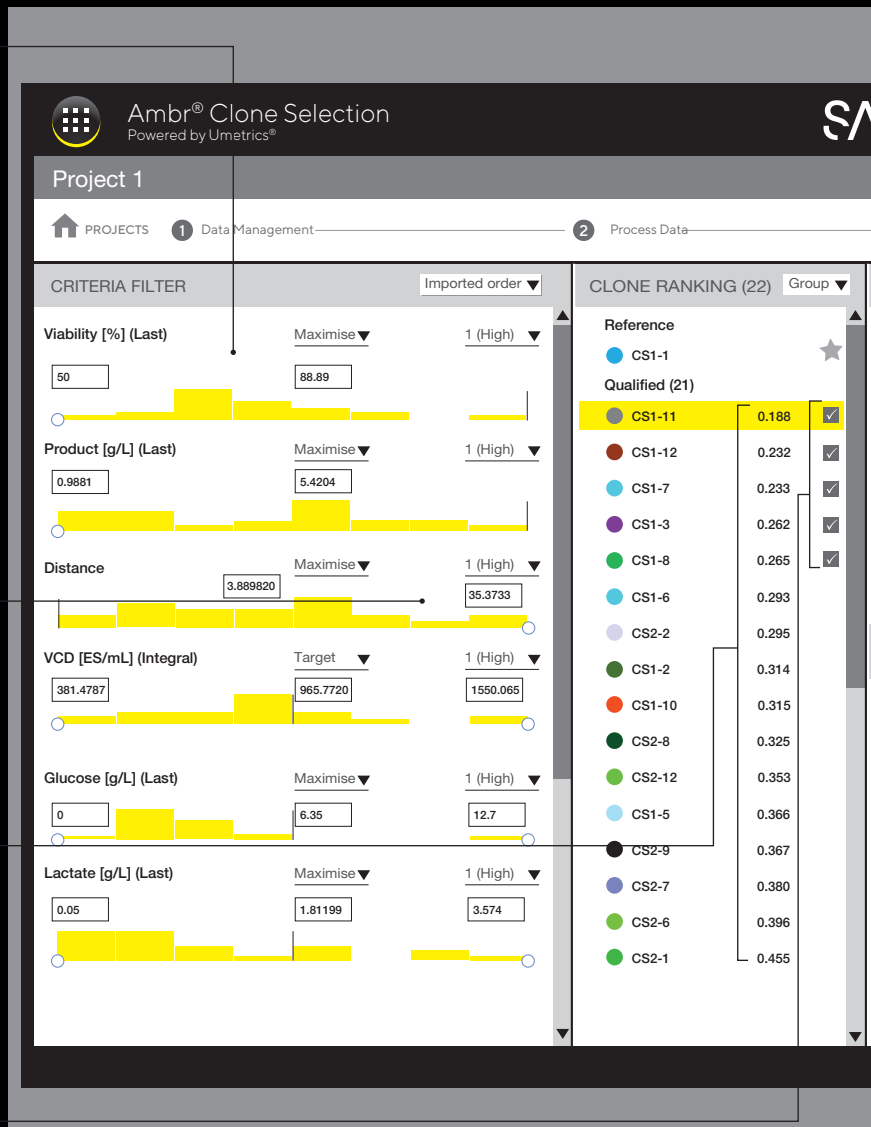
Ambr® Clone Selection
Powered by Umetrics®

SA

Project 1

PROJECTS 1 Data Management 2 Process Data

CRITERIA FILTER Imported order

Viability [%] (Last) Maximise 1 (High)
50 88.89

Product [g/L] (Last) Maximise 1 (High)
0.9881 5.4204

Distance Maximise 1 (High)
3.889820 35.3733

VCD [ES/mL] (Integral) Target 1 (High)
381.4787 965.7720 1550.065

Glucose [g/L] (Last) Maximise 1 (High)
0 6.35 12.7

Lactate [g/L] (Last) Maximise 1 (High)
0.05 1.81199 3.574

CLONE RANKING (22) Group

Reference
CS1-1
Qualified (21)

| | |
|---|---|
| CS1-11 | 0.188 |
| CS1-12 | 0.232 |
| CS1-7 | 0.233 |
| CS1-3 | 0.262 |
| CS1-8 | 0.265 |
| CS1-6 | 0.293 |
| CS2-2 | 0.295 |
| CS1-2 | 0.314 |
| CS1-10 | 0.315 |
| CS2-8 | 0.325 |
| CS2-12 | 0.353 |
| CS1-5 | 0.366 |
| CS2-9 | 0.367 |
| CS2-7 | 0.380 |
| CS2-6 | 0.396 |
| CS2-1 | 0.455 |